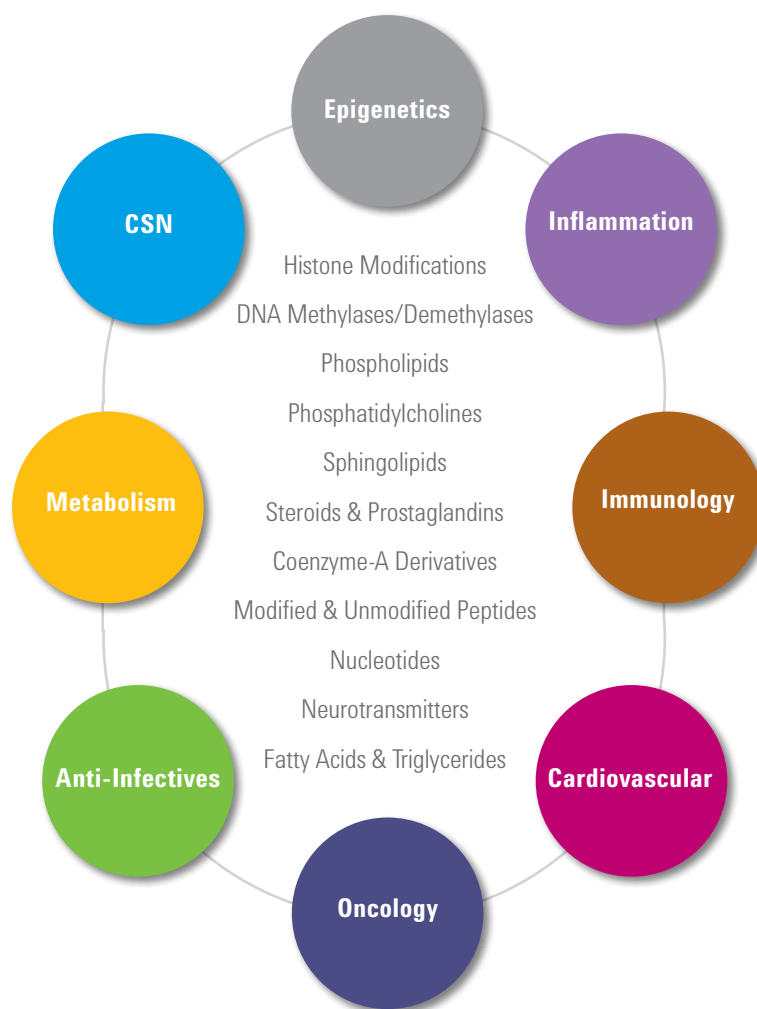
Epigenetics

CSN

Inflammation

Histone Modifications

DNA Methylases/Demethylases

Phospholipids

Phosphatidylcholines

Sphingolipids

Steroids & Prostaglandins

Coenzyme-A Derivatives

Modified & Unmodified Peptides

Nucleotides

Neurotransmitters

Fatty Acids & Triglycerides

Metabolism

Immunology

Anti-Infectives

Cardiovascular

Oncology